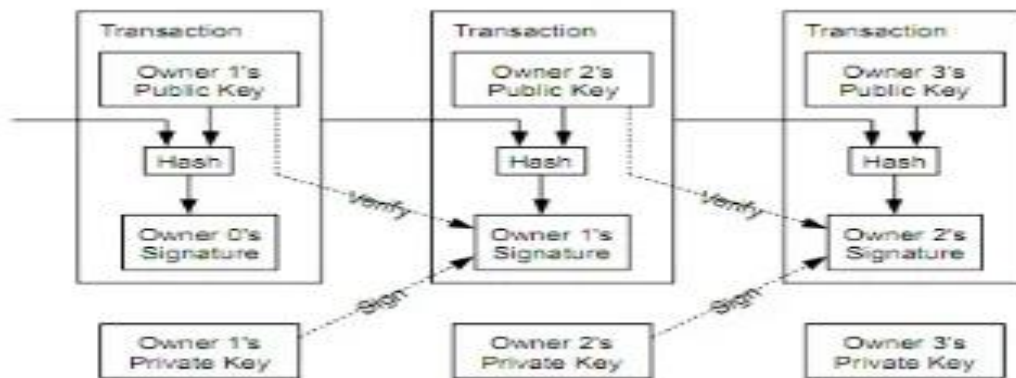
Transaction

Owner 1's Public Key

Hash

Owner 0's Signature

Transaction

Owner 2's Public Key

Hash

Owner 1's Signature

Transaction

Owner 3's Public Key

Hash

Owner 2's Signature

Verify

Verify

Sign

Sign

Owner 1's Private Key

Owner 2's Private Key

Owner 3's Private Key